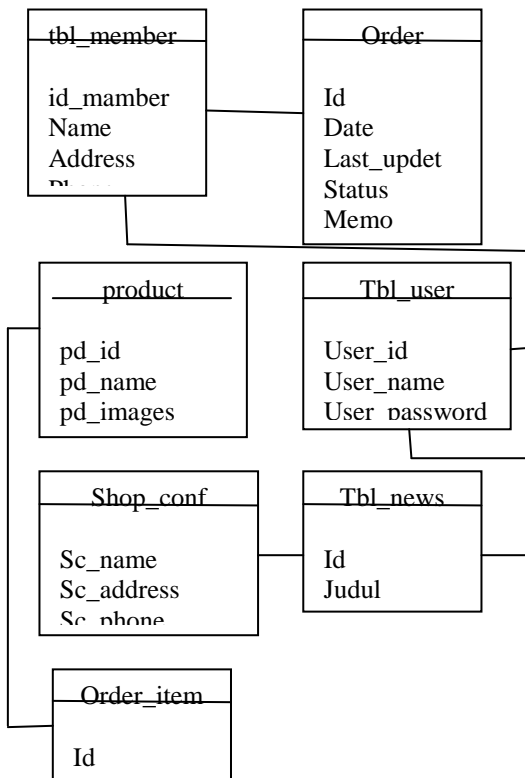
tbl_member

id_mamber
Name
Address
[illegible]

Order

Id
Date
Last_updet
Status
Memo

product

pd_id
pd_name
pd_images

Tbl_user

User_id
User_name
User_password

Shop_conf

Sc_name
Sc_address
Sc_phone

Tbl_news

Id
Judul

Order_item

Id